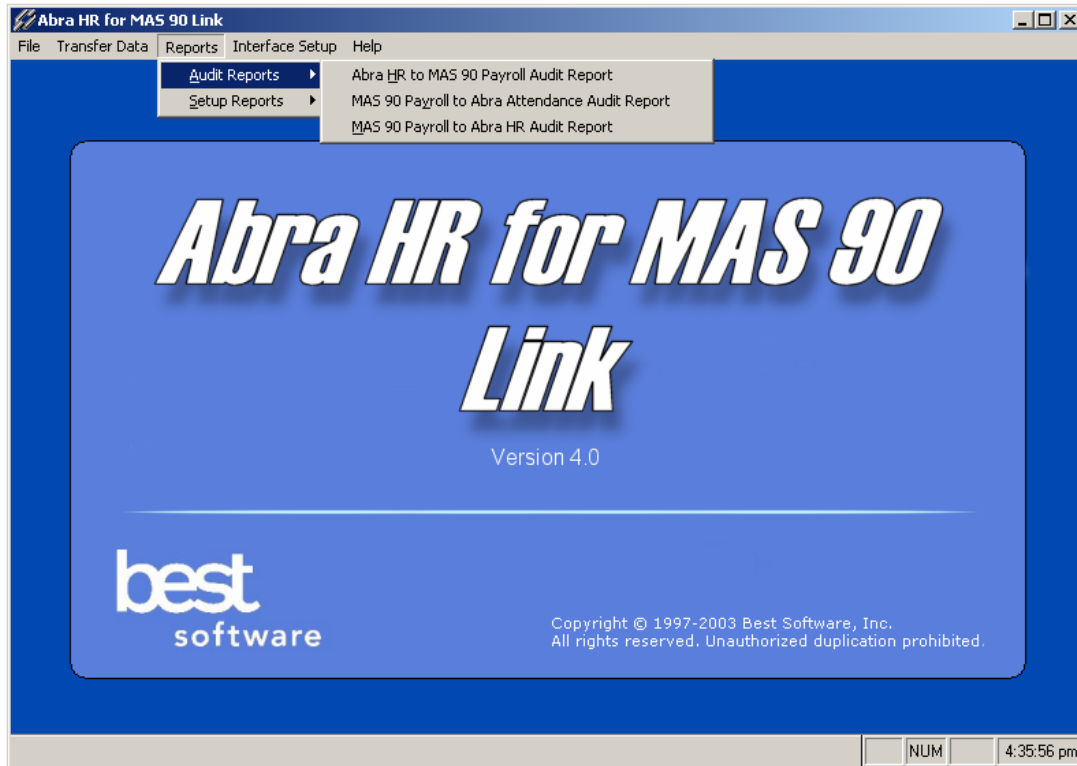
Abra HR for MAS 90 Link

File Transfer Data Reports Interface Setup Help

Audit Reports
Setup Reports

Abra HR to MAS 90 Payroll Audit Report
MAS 90 Payroll to Abra Attendance Audit Report
MAS 90 Payroll to Abra HR Audit Report

Abra HR for MAS 90 Link

Version 4.0

best software

Copyright © 1997-2003 Best Software, Inc.
All rights reserved. Unauthorized duplication prohibited.

NUM 4:35:56 pm